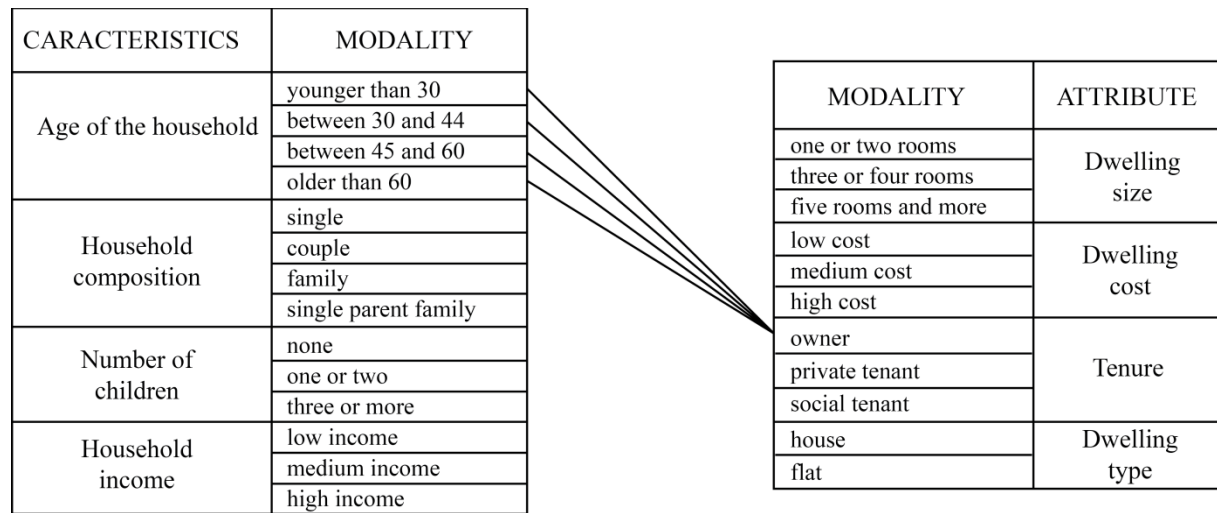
| CARACTERISTICS | MODALITY |
|---|---|
| Age of the household | younger than 30 |
| | between 30 and 44 |
| | between 45 and 60 |
| | older than 60 |
| Household composition | single |
| | couple |
| | family |
| | single parent family |
| Number of children | none |
| | one or two |
| | three or more |
| Household income | low income |
| | medium income |
| | high income |

| MODALITY | ATTRIBUTE |
|---|---|
| one or two rooms | Dwelling size |
| three or four rooms | |
| five rooms and more | |
| low cost | Dwelling cost |
| medium cost | |
| high cost | |
| owner | Tenure |
| private tenant | |
| social tenant | |
| house | Dwelling type |
| flat | |